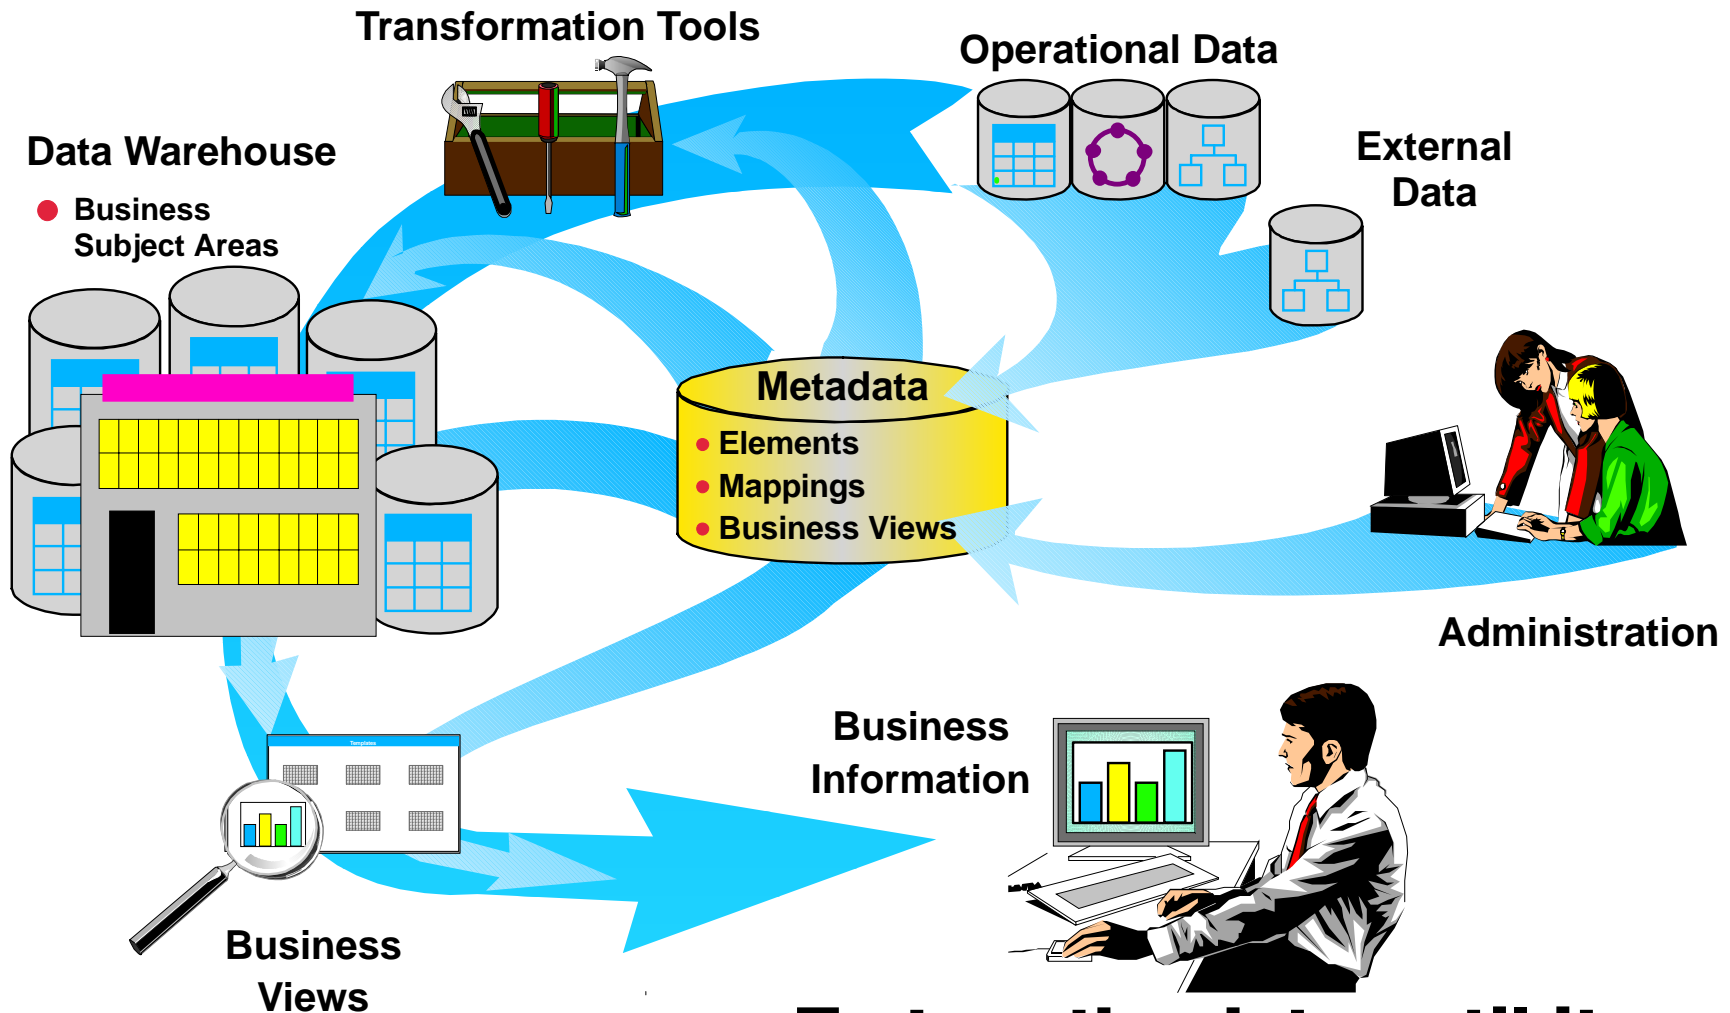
Transformation Tools

Operational Data

Data Warehouse

Business Subject Areas

External Data

Metadata

Elements

Mappings

Business Views

Administration

Business Information

Templates

Business Views

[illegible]